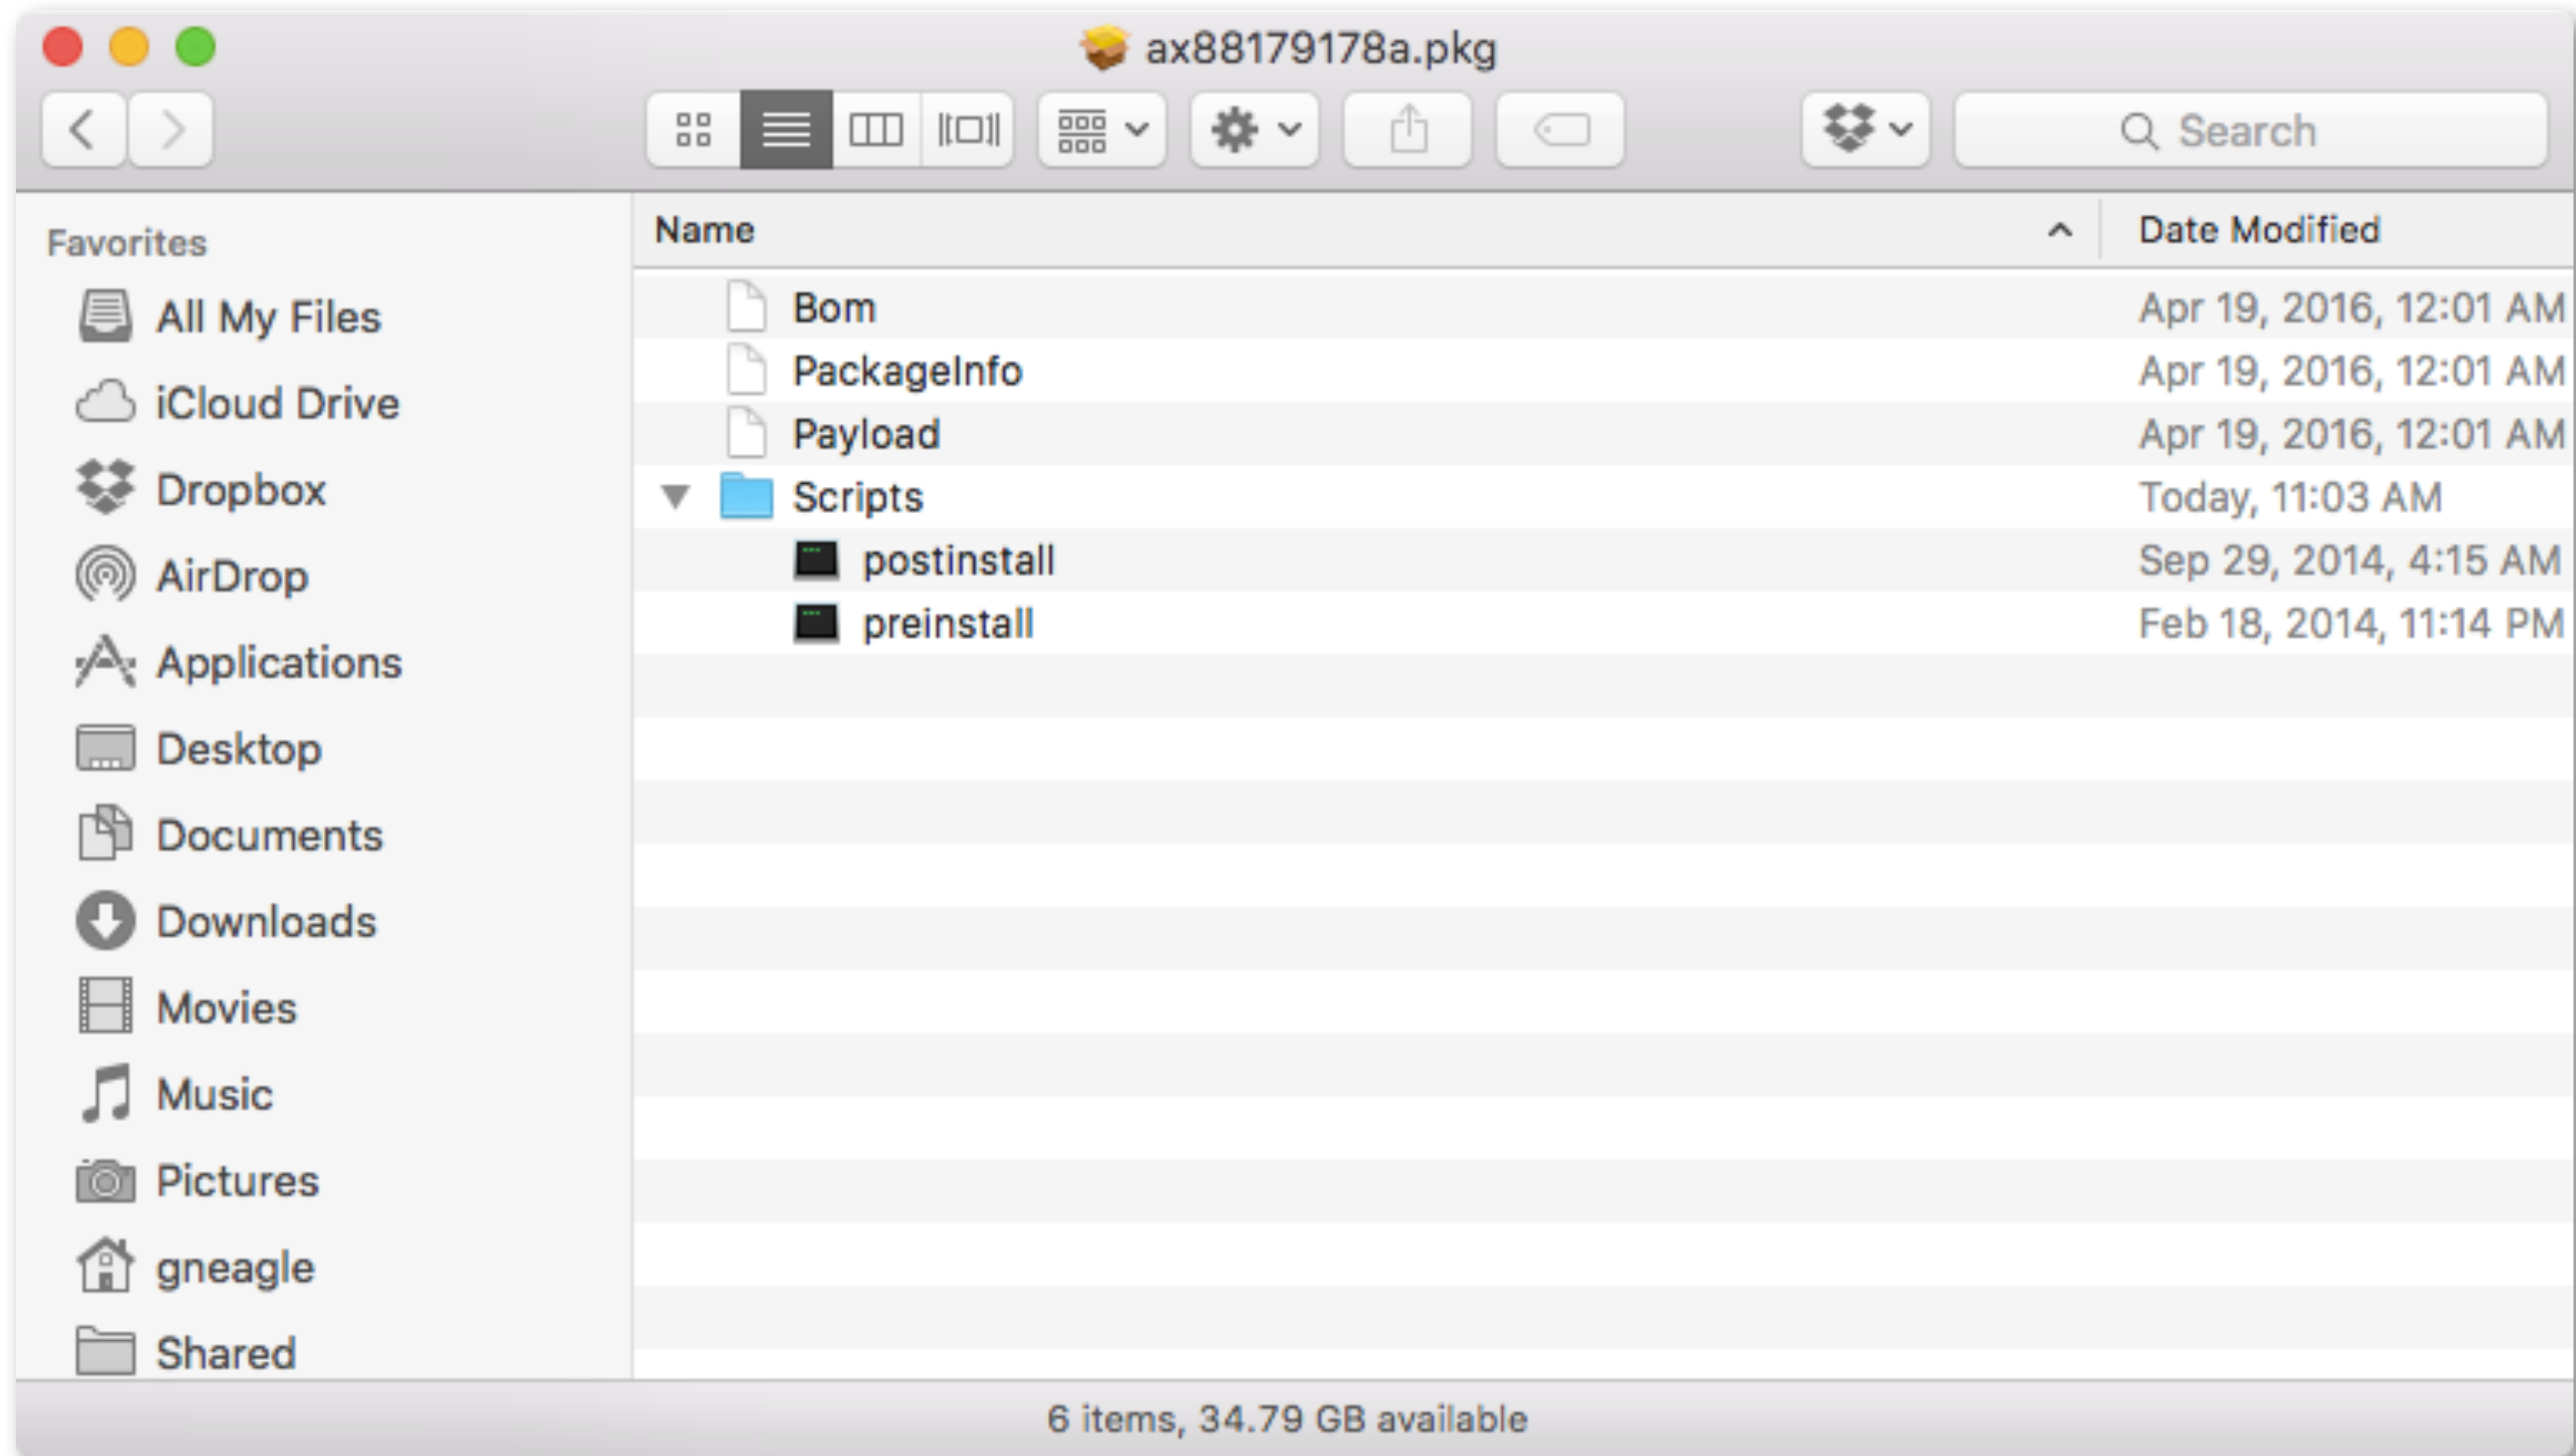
ax88179178a.pkg

Search

Favorites
All My Files
iCloud Drive
Dropbox
AirDrop
Applications
Desktop
Documents
Downloads
Movies
Music
Pictures
gneagle
Shared

| Name | Date Modified |
|---|---|
| Bom | Apr 19, 2016, 12:01 AM |
| PackageInfo | Apr 19, 2016, 12:01 AM |
| Payload | Apr 19, 2016, 12:01 AM |
| Scripts | Today, 11:03 AM |
| postinstall | Sep 29, 2014, 4:15 AM |
| preinstall | Feb 18, 2014, 11:14 PM |

6 items, 34.79 GB available